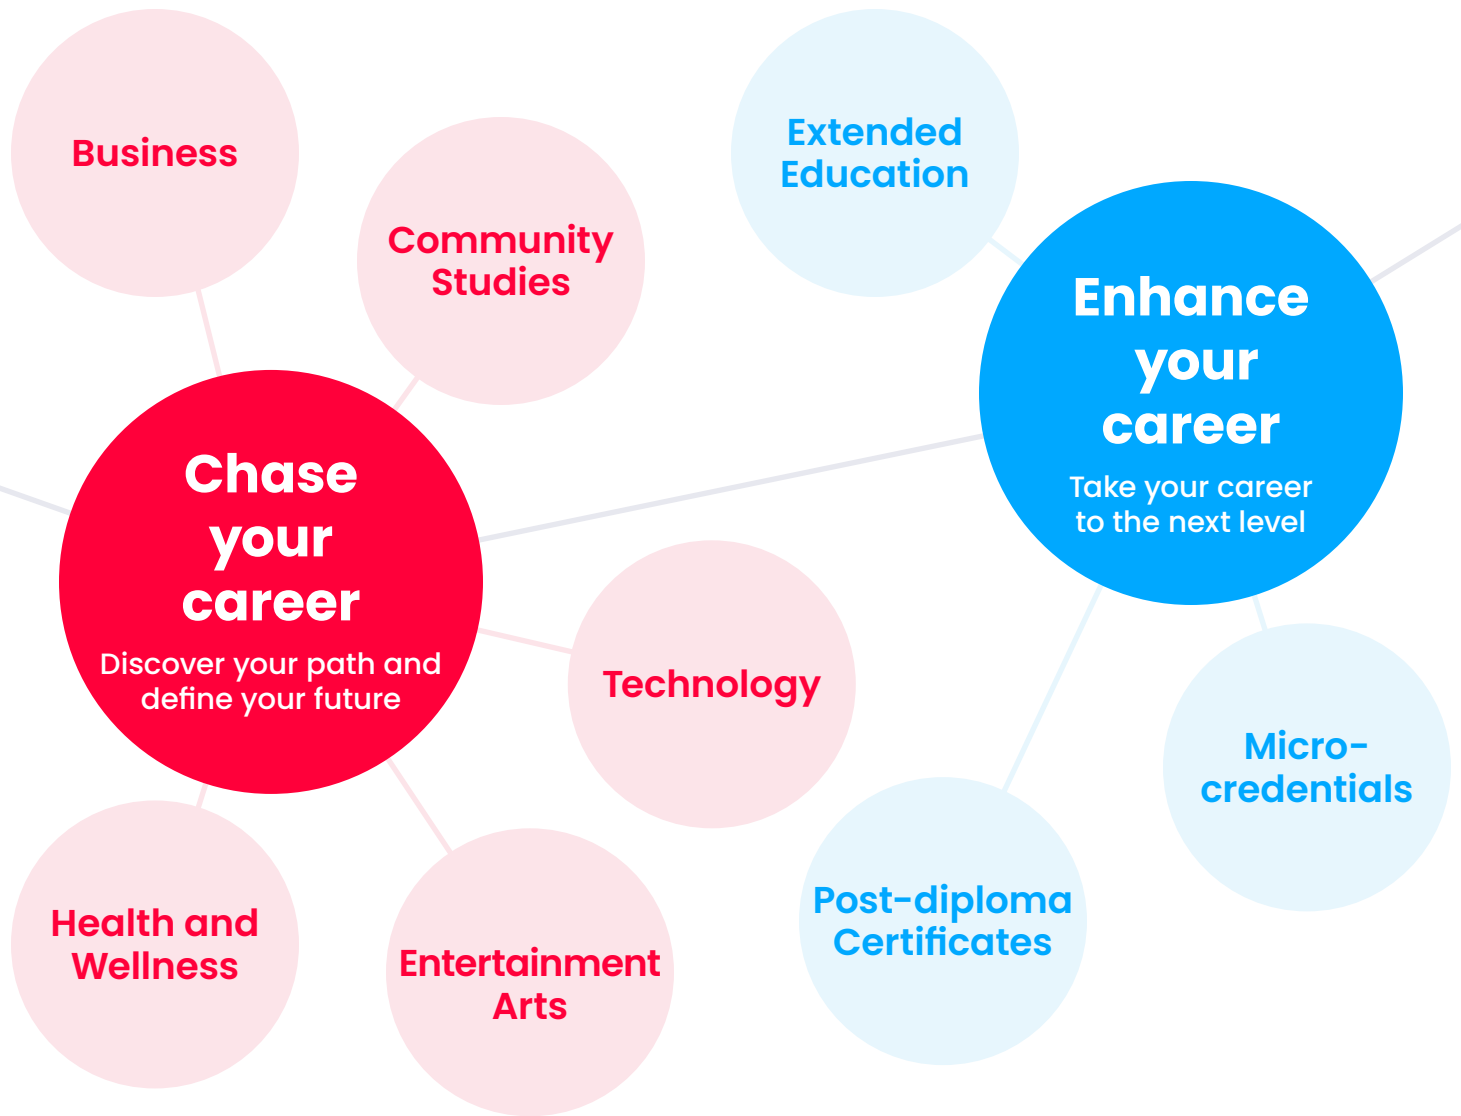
Business

Community Studies

Chase your career

Discover your path and define your future

Technology

Health and Wellness

Entertainment Arts

Extended Education

Enhance your career

Take your career to the next level

Micro-credentials

Post-diploma Certificates